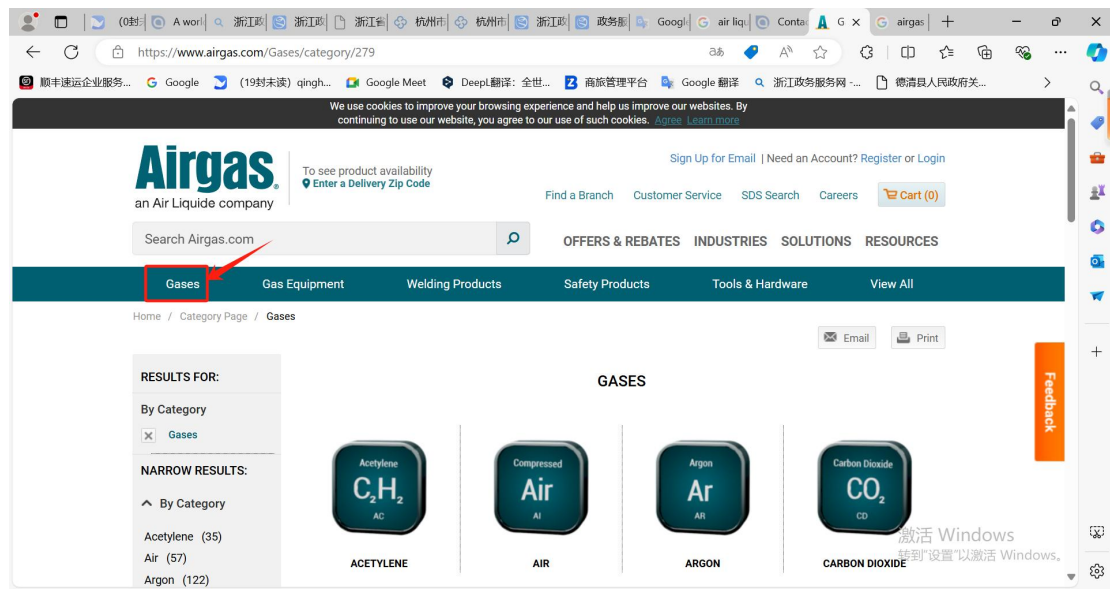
(0封 | A worl | 浙江政 | 浙江政 | 浙江省 | 杭州市 | 杭州市 | 浙江政 | 政务服 | Googl | air liqu | Conta | G | airgas

https://www.airgas.com/Gases/category/279

顺丰速运企业服务... Google (19封未读) qingh... Google Meet DeepL翻译：全世... 商旅管理平台 Google 翻译 浙江政务服务网 -... 德清县人民政府关...

We use cookies to improve your browsing experience and help us improve our websites. By continuing to use our website, you agree to our use of such cookies. Agree Learn more

Airgas
an Air Liquide company

To see product availability
Enter a Delivery Zip Code

Sign Up for Email | Need an Account? Register or Login

Find a Branch Customer Service SDS Search Careers Cart (0)

Search Airgas.com

OFFERS & REBATES INDUSTRIES SOLUTIONS RESOURCES

Gases Gas Equipment Welding Products Safety Products Tools & Hardware View All

Home / Category Page / Gases

Email Print

RESULTS FOR:

By Category
Gases

NARROW RESULTS:

By Category

Acetylene (35)
Air (57)
Argon (122)

GASES

Acetylene
$C_2H_2$
AC
ACETYLENE

Compressed
Air
AI
AIR

Argon
Ar
AR
ARGON

Carbon Dioxide
$CO_2$
CD
CARBON DIOXIDE

Feedback

激活 Windows
转到"设置"以激活 Windows。